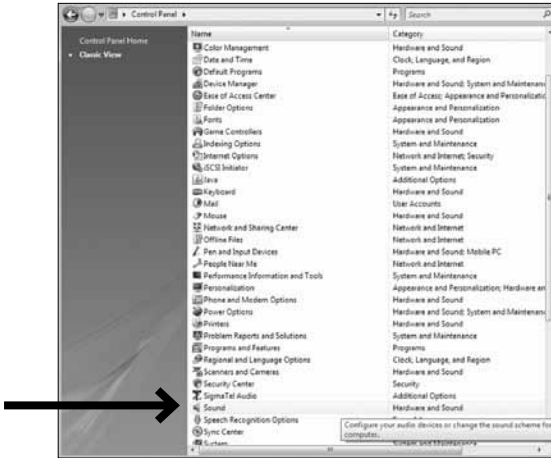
Control Panel ▸

Search

Control Panel Home

Classic View

| Name | Category |
|---|---|
| Color Management | Hardware and Sound |
| Date and Time | Clock, Language, and Region |
| Default Programs | Programs |
| Device Manager | Hardware and Sound; System and Maintenanc |
| Ease of Access Center | Ease of Access; Appearance and Personalizatic |
| Folder Options | Appearance and Personalization |
| Fonts | Appearance and Personalization |
| Game Controllers | Hardware and Sound |
| Indexing Options | System and Maintenance |
| Internet Options | Network and Internet; Security |
| iSCSI Initiator | System and Maintenance |
| Java | Additional Options |
| Keyboard | Hardware and Sound |
| Mail | User Accounts |
| Mouse | Hardware and Sound |
| Network and Sharing Center | Network and Internet |
| Offline Files | Network and Internet |
| Pen and Input Devices | Hardware and Sound; Mobile PC |
| People Near Me | Network and Internet |
| Performance Information and Tools | System and Maintenance |
| Personalization | Appearance and Personalization; Hardware an |
| Phone and Modem Options | Hardware and Sound |
| Power Options | Hardware and Sound; System and Maintenanc |
| Printers | Hardware and Sound |
| Problem Reports and Solutions | System and Maintenance |
| Programs and Features | Programs |
| Regional and Language Options | Clock, Language, and Region |
| Scanners and Cameras | Hardware and Sound |
| Security Center | Security |
| SigmaTel Audio | Additional Options |
| Sound | Hardware and Sound |
| Speech Recognition Options | |
| Sync Center | |
| System | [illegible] |

Configure your audio devices or change the sound scheme fo computer.